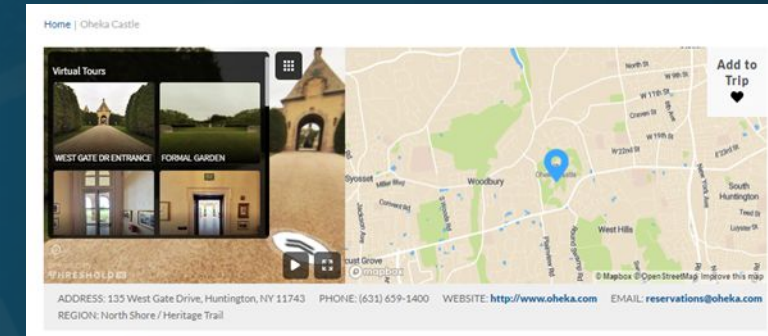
Home | Oheka Castle

Virtual Tours

WEST GATE DR ENTRANCE

FORMAL GARDEN

THRESHOLD

Add to Trip

North St
W 9th St
W 11th St
Craven St
W 19th St
W 22nd St
Syosset
Woodbury
Oheka Castle
South Huntington
West Hills
Locust Grove
Jericho Tpke
mapbox
© Mapbox © OpenStreetMap Improve this map

ADDRESS: 135 West Gate Drive, Huntington, NY 11743 PHONE: (631) 659-1400 WEBSITE: http://www.oheka.com EMAIL: reservations@oheka.com
REGION: North Shore / Heritage Trail